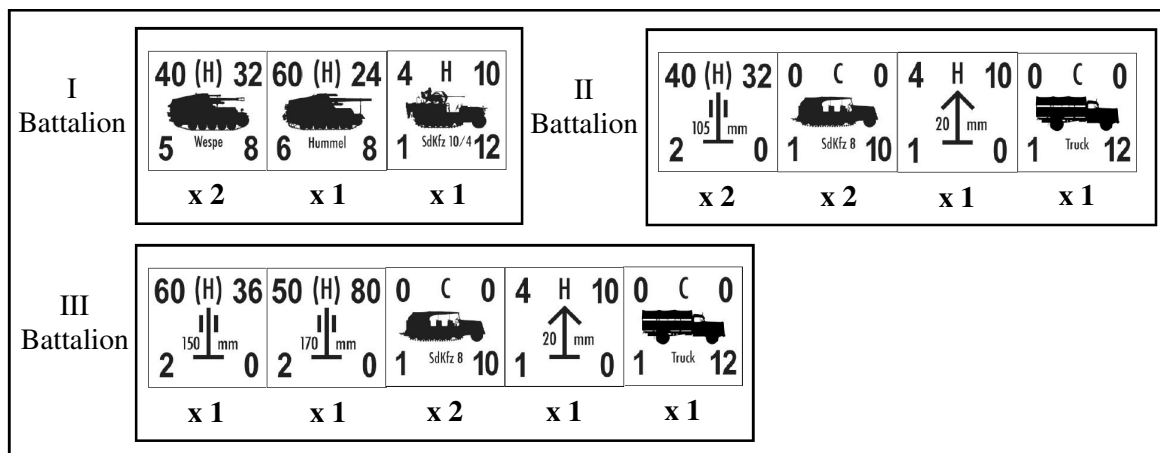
I Battalion

40 (H) 32
Wespe
5 8
x 2

60 (H) 24
Hummel
6 8
x 1

4 H 10
SdKfz 10/4
1 12
x 1

II Battalion

40 (H) 32
105 mm
2 0
x 2

0 C 0
SdKfz 8
1 10
x 2

4 H 10
20 mm
1 0
x 1

0 C 0
Truck
1 12
x 1

III Battalion

60 (H) 36
150 mm
2 0
x 1

50 (H) 80
170 mm
2 0
x 1

0 C 0
SdKfz 8
1 10
x 2

4 H 10
20 mm
1 0
x 1

0 C 0
Truck
1 12
x 1